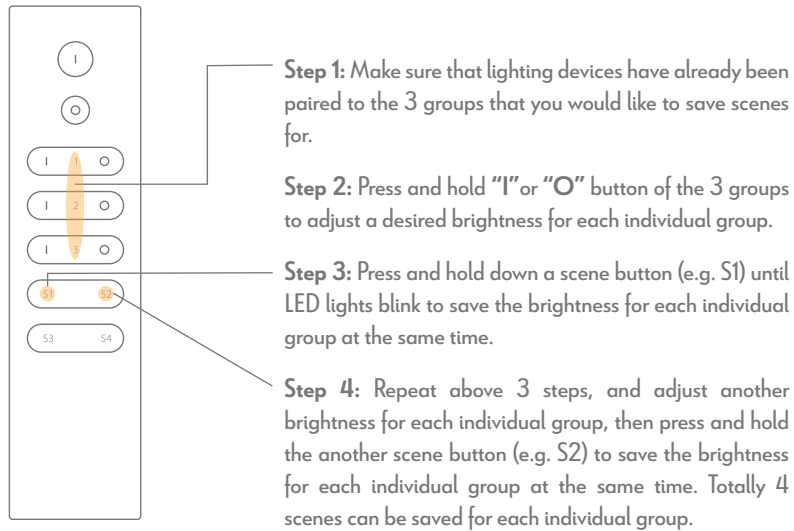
I

O

I 1 O

I 2 O

I 3 O

S1 S2

S3 S4

**Step 1:** Make sure that lighting devices have already been paired to the 3 groups that you would like to save scenes for.

**Step 2:** Press and hold **"I"**or **"O"** button of the 3 groups to adjust a desired brightness for each individual group.

**Step 3:** Press and hold down a scene button (e.g. S1) until LED lights blink to save the brightness for each individual group at the same time.

**Step 4:** Repeat above 3 steps, and adjust another brightness for each individual group, then press and hold the another scene button (e.g. S2) to save the brightness for each individual group at the same time. Totally 4 scenes can be saved for each individual group.